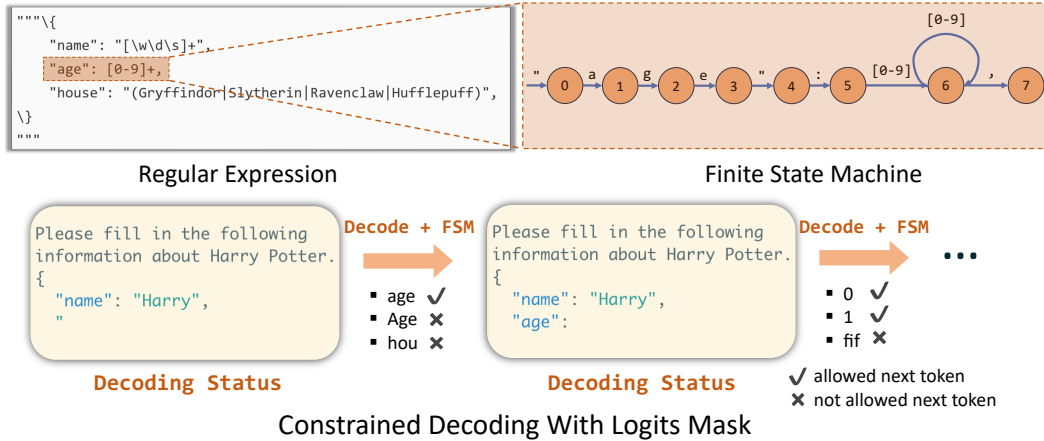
"""\{
"name": "[\w\d\s]+",
"age": [0-9]+,
"house": "(Gryffindor|Slytherin|Ravenclaw|Hufflepuff)",
\}
"""

" 0 a 1 g 2 e 3 " 4 : 5 [0-9] 6 [0-9] , 7

Regular Expression

Finite State Machine

Please fill in the following information about Harry Potter.
{
"name": "Harry",
"

Decode + FSM

▪ age ✓
▪ Age ✗
▪ hou ✗

Please fill in the following information about Harry Potter.
{
"name": "Harry",
"age":

Decode + FSM

...

▪ 0 ✓
▪ 1 ✓
▪ fif ✗

Decoding Status

Decoding Status

✓ allowed next token
✗ not allowed next token

Constrained Decoding With Logits Mask